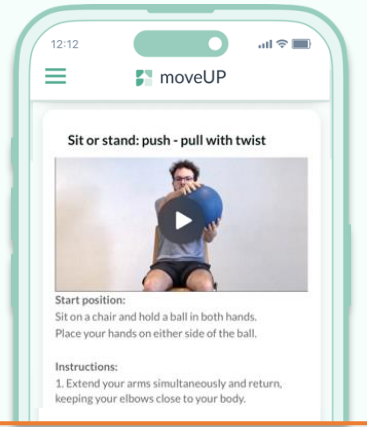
12:12

moveUP

Sit or stand: push - pull with twist

Start position:
Sit on a chair and hold a ball in both hands. Place your hands on either side of the ball.

Instructions:
1. Extend your arms simultaneously and return, keeping your elbows close to your body.